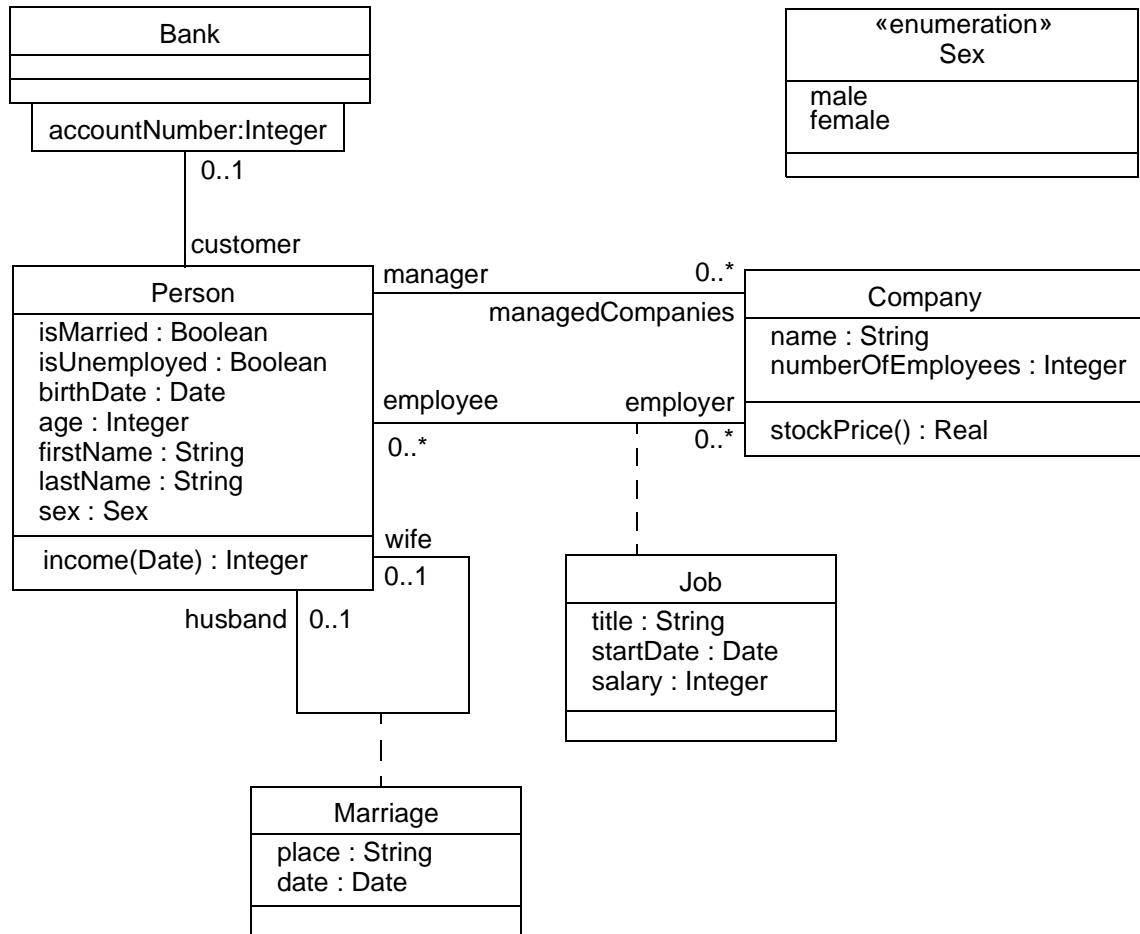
Bank

accountNumber:Integer

0..1

customer

«enumeration»
Sex

male
female

Person

isMarried : Boolean
isUnemployed : Boolean
birthDate : Date
age : Integer
firstName : String
lastName : String
sex : Sex

income(Date) : Integer

manager

0..*

managedCompanies

Company

name : String
numberOfEmployees : Integer

stockPrice() : Real

employee

employer

0..*

0..*

wife

0..1

husband

0..1

Job

title : String
startDate : Date
salary : Integer

Marriage

place : String
date : Date